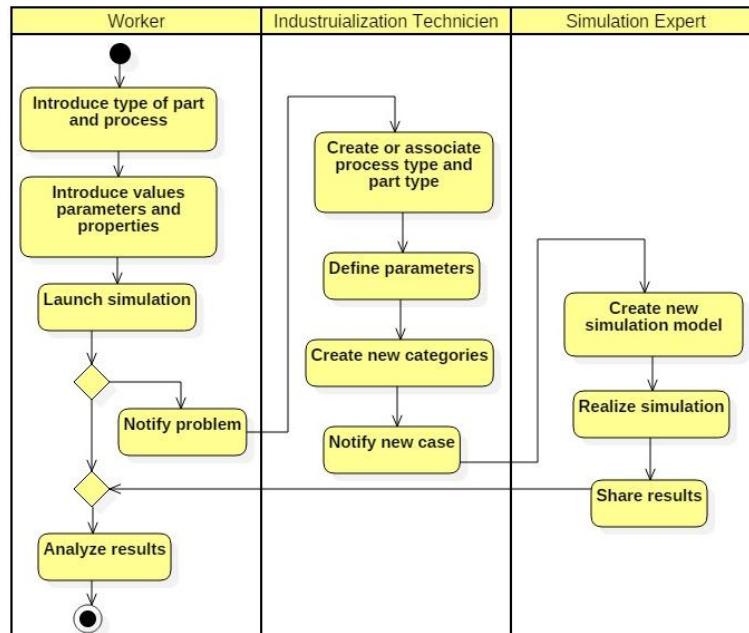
| Worker | Industruialization Technicien | Simulation Expert |
|---|---|---|

Introduce type of part and process

Introduce values parameters and properties

Launch simulation

Notify problem

Analyze results

Create or associate process type and part type

Define parameters

Create new categories

Notify new case

Create new simulation model

Realize simulation

Share results